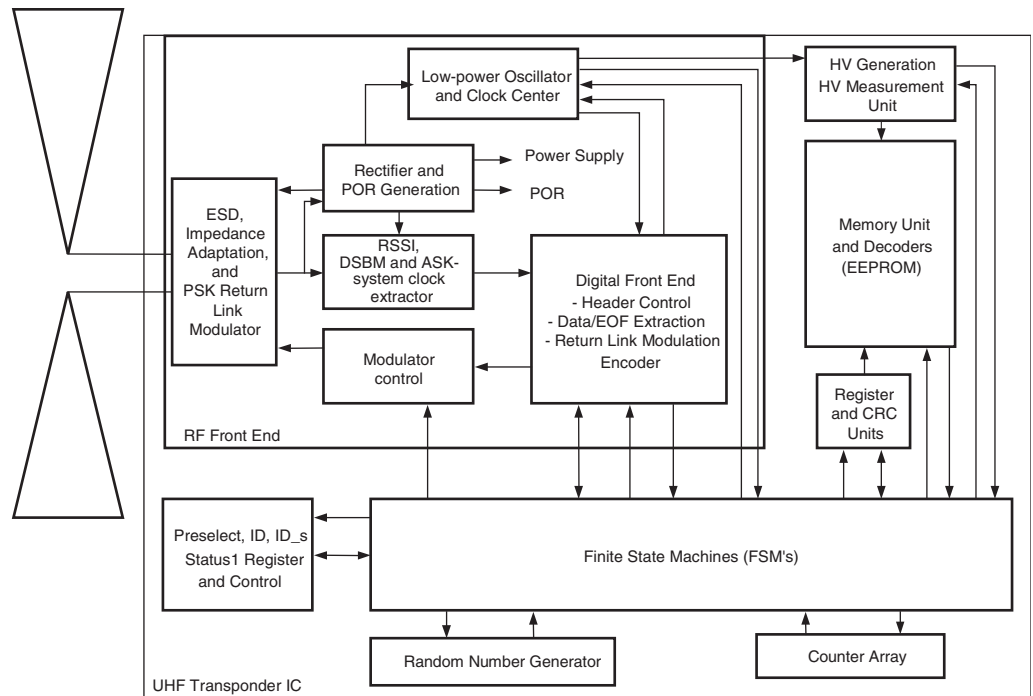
Low-power Oscillator and Clock Center

HV Generation HV Measurement Unit

Rectifier and POR Generation

Power Supply

POR

ESD, Impedance Adaptation, and PSK Return Link Modulator

RSSI, DSBM and ASK-system clock extractor

Digital Front End
- Header Control
- Data/EOF Extraction
- Return Link Modulation Encoder

Memory Unit and Decoders (EEPROM)

Modulator control

Register and CRC Units

RF Front End

Preselect, ID, ID_s Status1 Register and Control

Finite State Machines (FSM's)

Random Number Generator

Counter Array

UHF Transponder IC